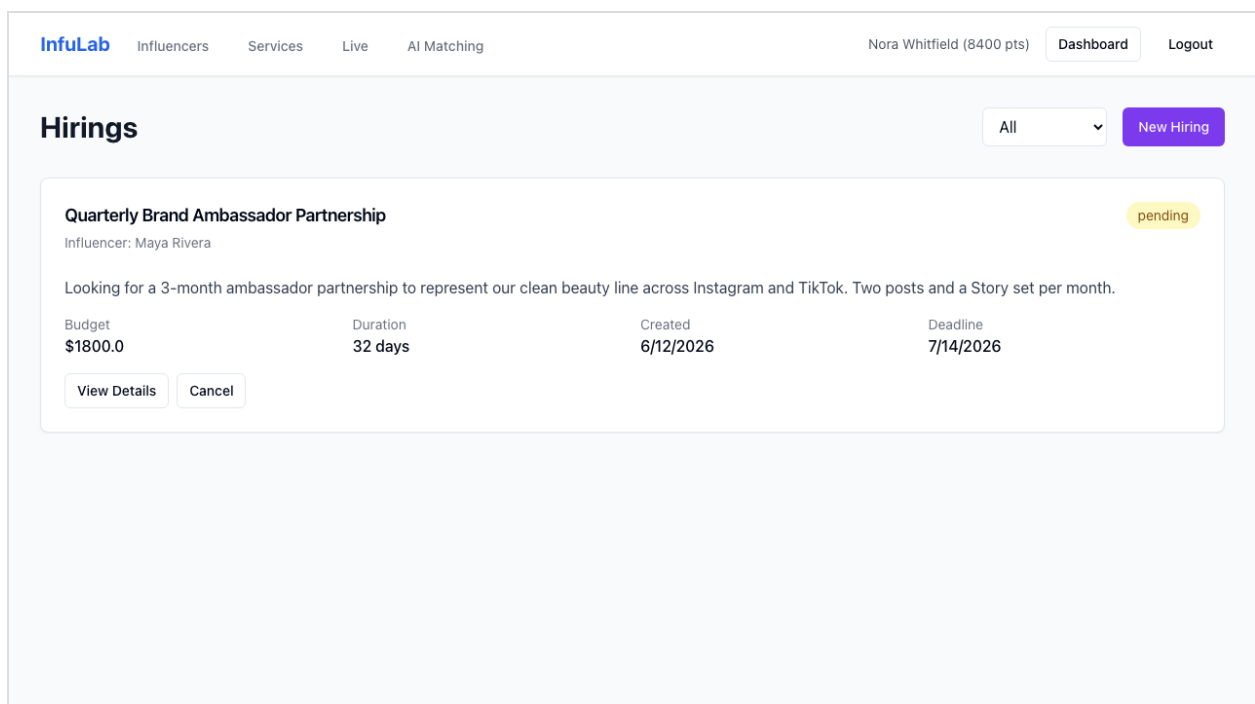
InfuLab Influencers Services Live AI Matching

Nora Whitfield (8400 pts) Dashboard Logout

Hirings

All

New Hiring

Quarterly Brand Ambassador Partnership

pending

Influencer: Maya Rivera

Looking for a 3-month ambassador partnership to represent our clean beauty line across Instagram and TikTok. Two posts and a Story set per month.

| Budget | Duration | Created | Deadline |
|---|---|---|---|
| $1800.0 | 32 days | 6/12/2026 | 7/14/2026 |

View Details Cancel